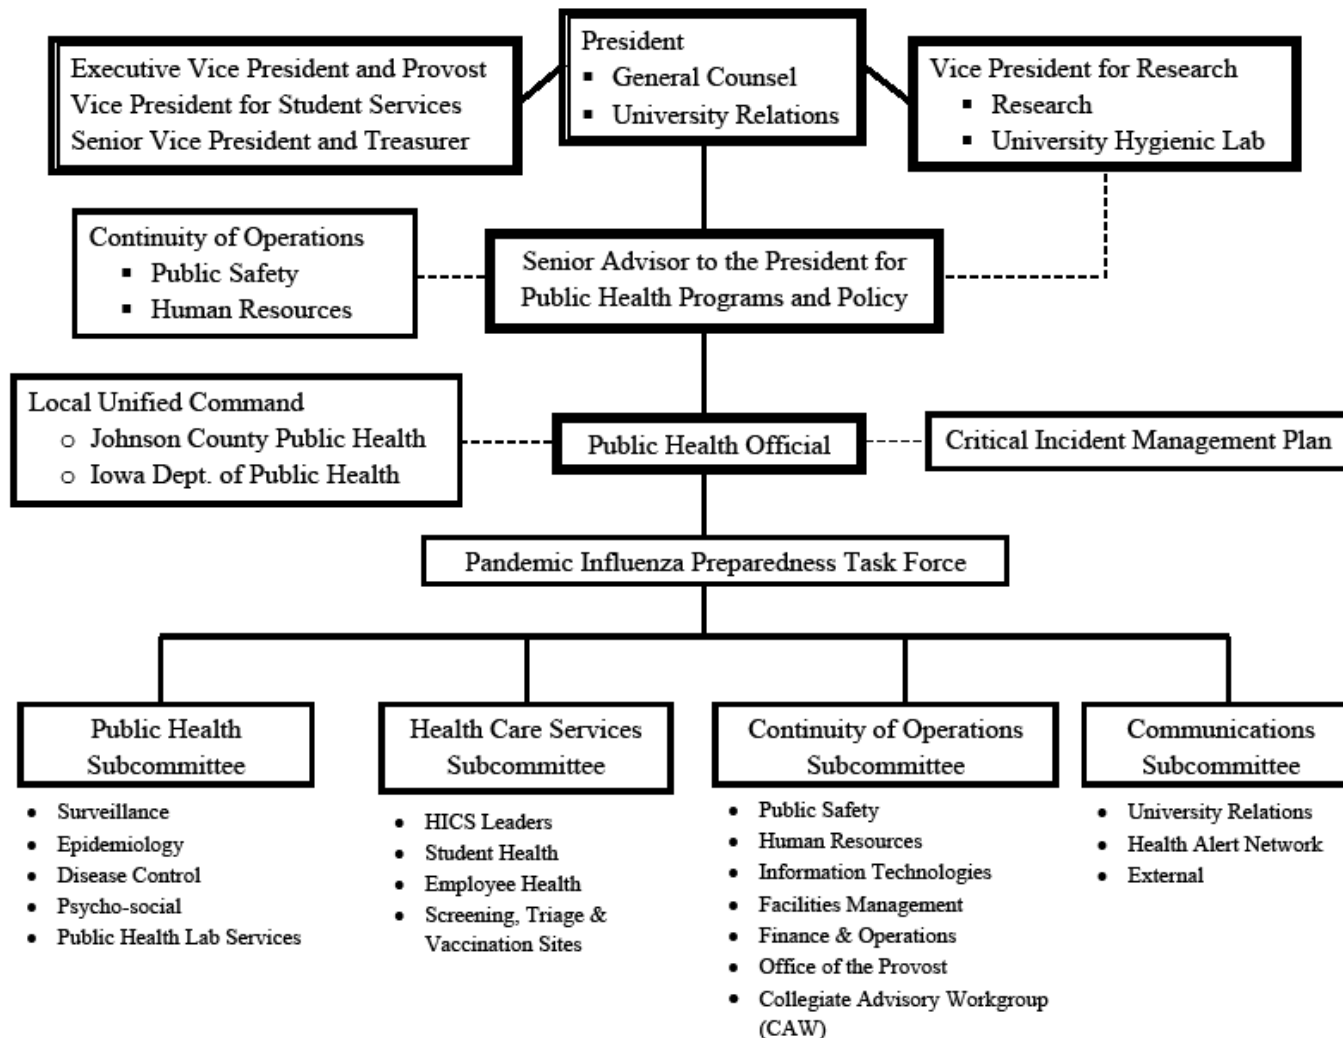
Executive Vice President and Provost
Vice President for Student Services
Senior Vice President and Treasurer

President
▪ General Counsel
▪ University Relations

Vice President for Research
▪ Research
▪ University Hygienic Lab

Continuity of Operations
▪ Public Safety
▪ Human Resources

Senior Advisor to the President for Public Health Programs and Policy

Local Unified Command
○ Johnson County Public Health
○ Iowa Dept. of Public Health

Public Health Official

Critical Incident Management Plan

Pandemic Influenza Preparedness Task Force

Public Health Subcommittee
• Surveillance
• Epidemiology
• Disease Control
• Psycho-social
• Public Health Lab Services

Health Care Services Subcommittee
• HICS Leaders
• Student Health
• Employee Health
• Screening, Triage & Vaccination Sites

Continuity of Operations Subcommittee
• Public Safety
• Human Resources
• Information Technologies
• Facilities Management
• Finance & Operations
• Office of the Provost
• Collegiate Advisory Workgroup (CAW)

Communications Subcommittee
• University Relations
• Health Alert Network
• External